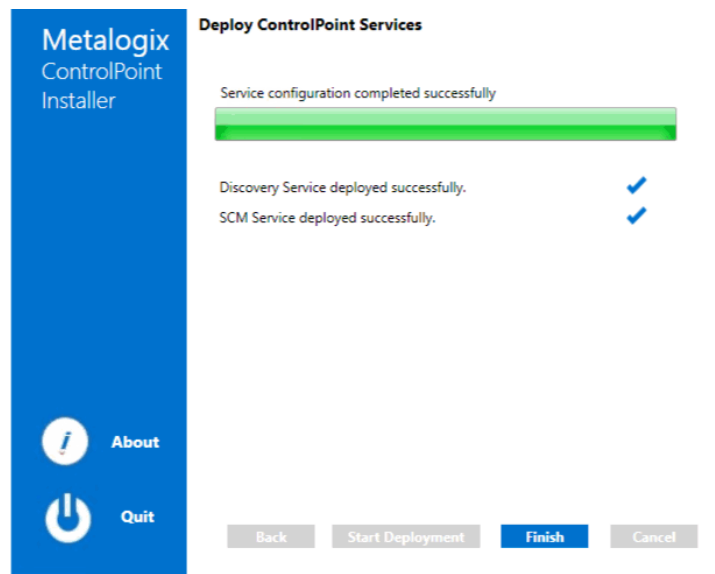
Metalogix
ControlPoint
Installer

About

Quit

Deploy ControlPoint Services

Service configuration completed successfully

Discovery Service deployed successfully.

SCM Service deployed successfully.

Back
Start Deployment
Finish
Cancel